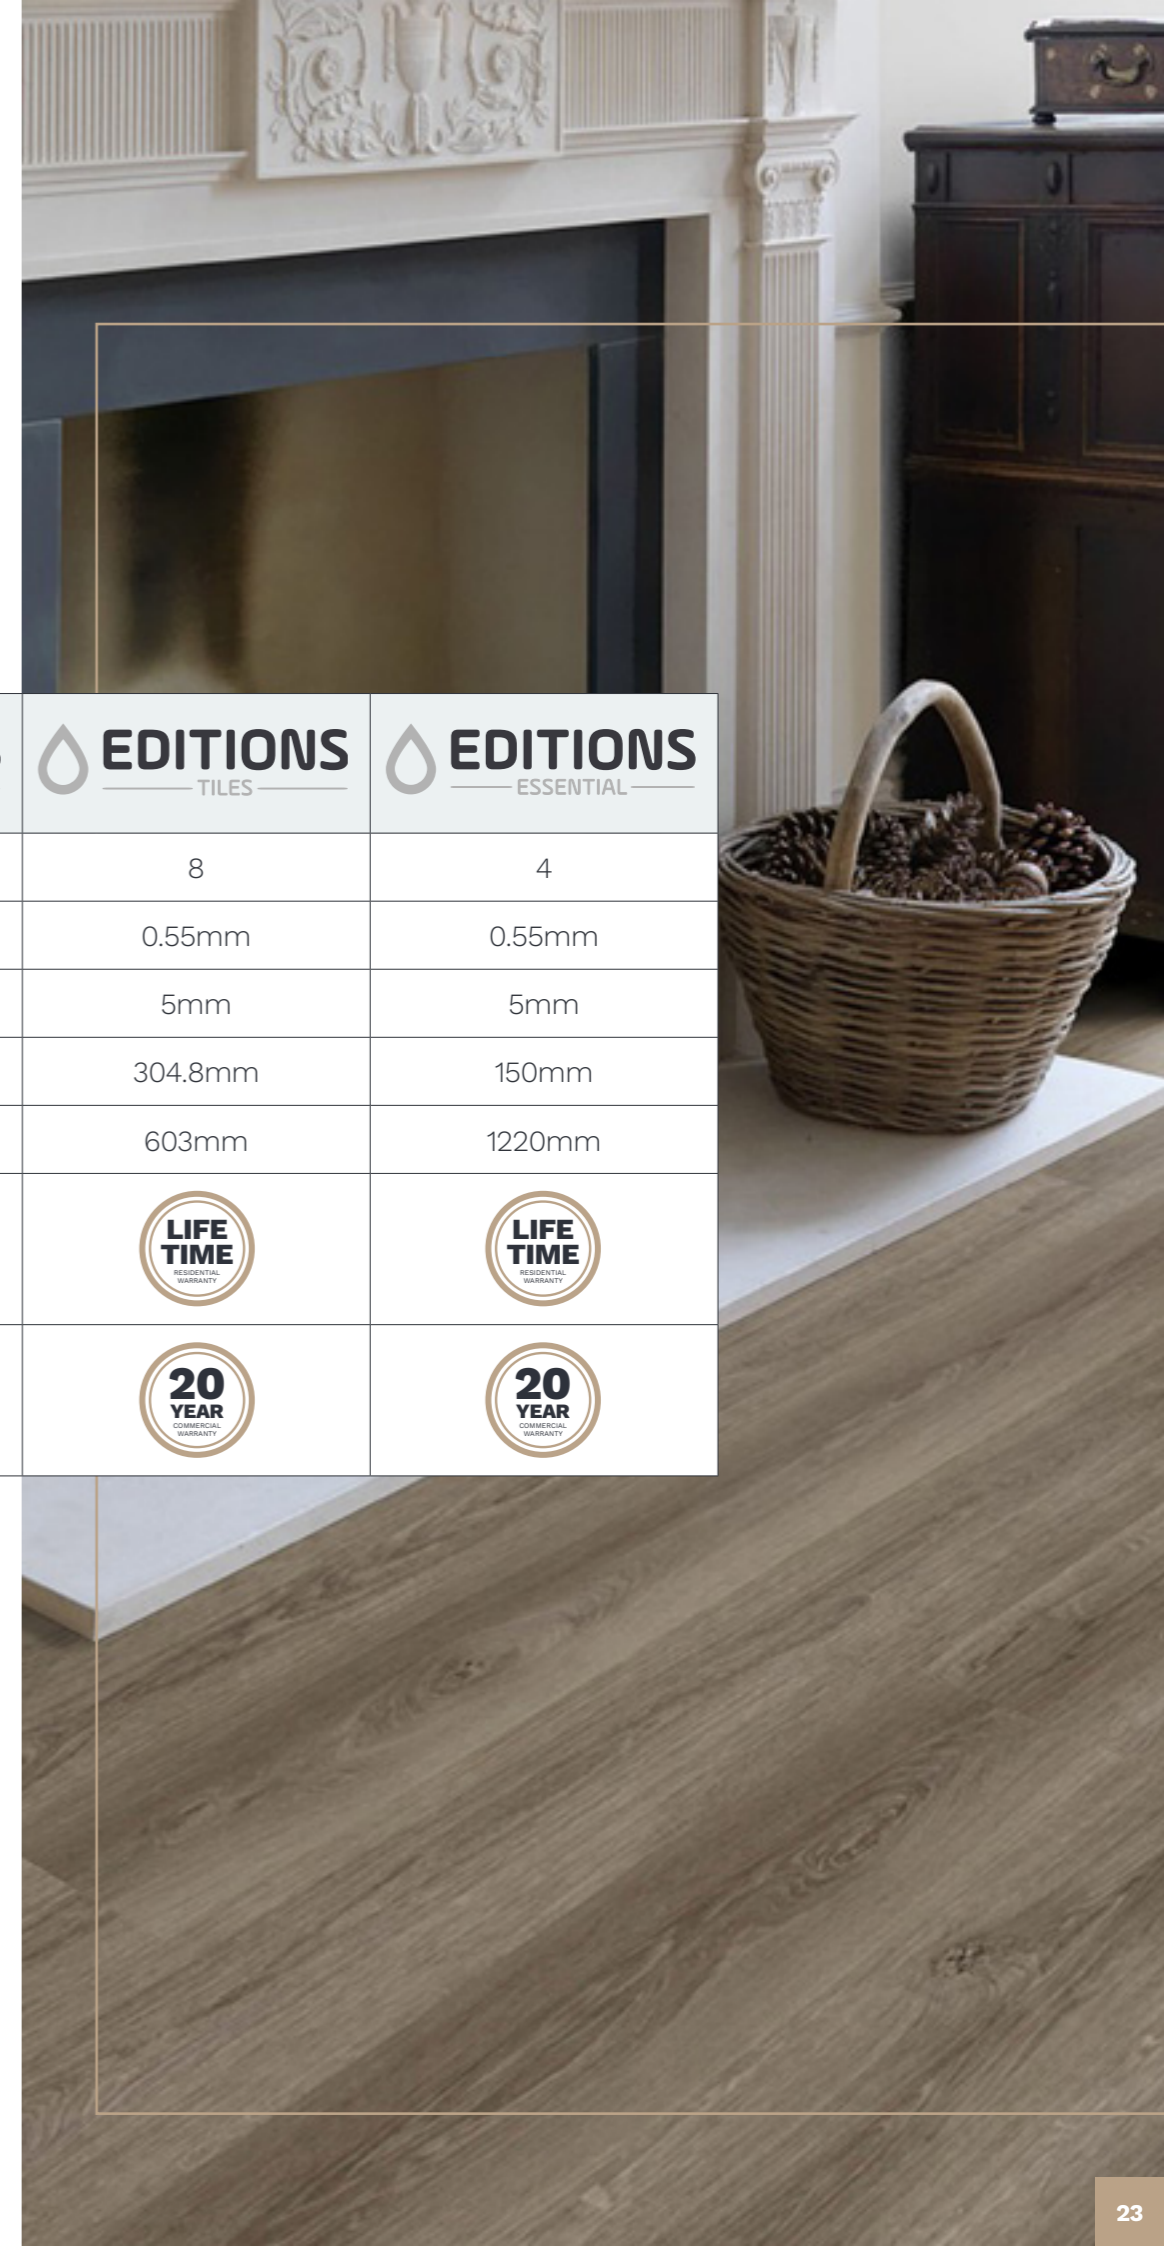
| EDITIONS TILES | EDITIONS ESSENTIAL |
|---|---|
| 8 | 4 |
| 0.55mm | 0.55mm |
| 5mm | 5mm |
| 304.8mm | 150mm |
| 603mm | 1220mm |
| LIFE TIME RESIDENTIAL WARRANTY | LIFE TIME RESIDENTIAL WARRANTY |
| 20 YEAR COMMERCIAL WARRANTY | 20 YEAR COMMERCIAL WARRANTY |

23